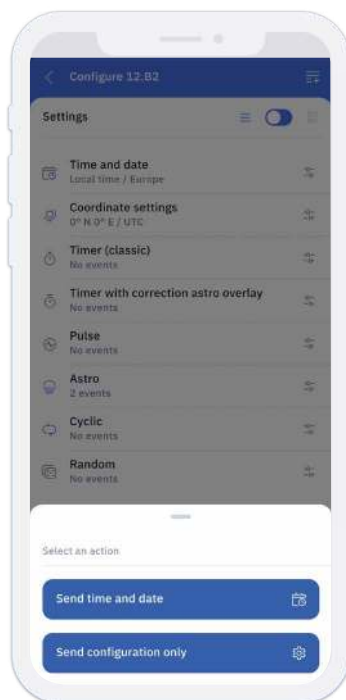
Configure 12.B2

Settings

Time and date
Local time / Europe

Coordinate settings
0° N 0° E / UTC

Timer (classic)
No events

Timer with correction astro overlay
No events

Pulse
No events

Astro
2 events

Cyclic
No events

Random
No events

Select an action

Send time and date

Send configuration only